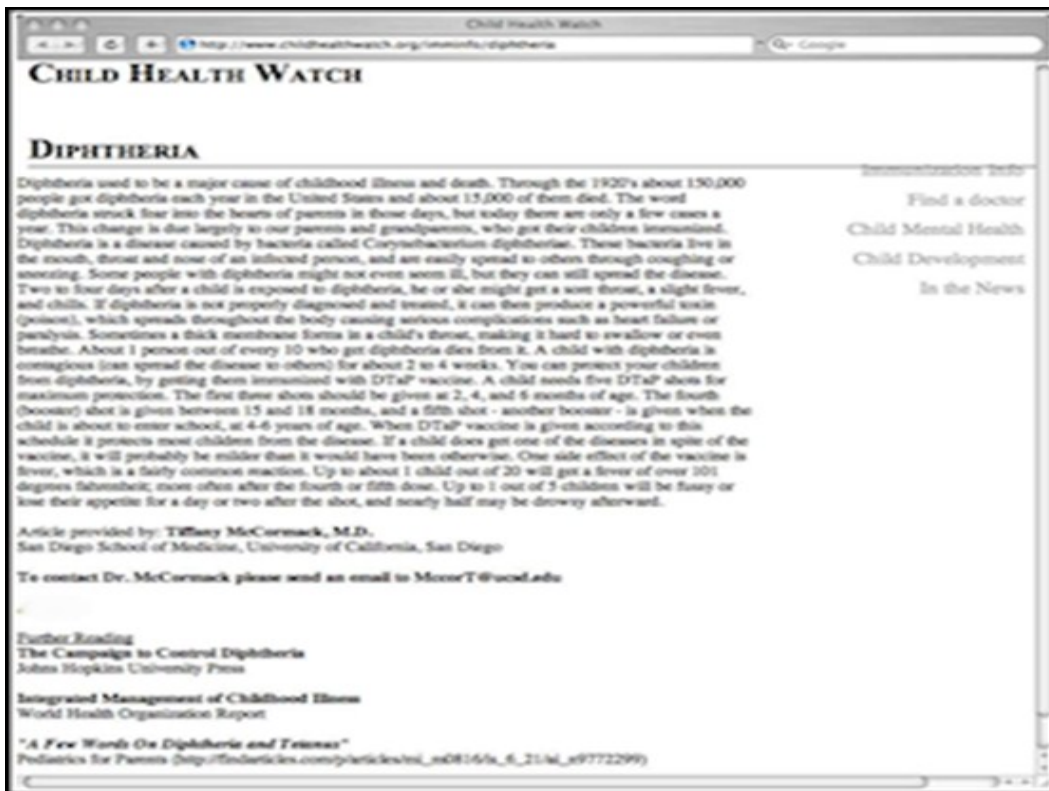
Child Health Watch

http://www.childhealthwatch.org/imminfo/diphtheria

Google

CHILD HEALTH WATCH

DIPHTHERIA

Immunization Info

Find a doctor

Child Mental Health

Child Development

In the News

Diphtheria used to be a major cause of childhood illness and death. Through the 1920's about 150,000 people got diphtheria each year in the United States and about 15,000 of them died. The word diphtheria struck fear into the hearts of parents in those days, but today there are only a few cases a year. This change is due largely to our parents and grandparents, who got their children immunized. Diphtheria is a disease caused by bacteria called Corynebacterium diphtheriae. These bacteria live in the mouth, throat and nose of an infected person, and are easily spread to others through coughing or sneezing. Some people with diphtheria might not even seem ill, but they can still spread the disease. Two to four days after a child is exposed to diphtheria, he or she might get a sore throat, a slight fever, and chills. If diphtheria is not properly diagnosed and treated, it can then produce a powerful toxin (poison), which spreads throughout the body causing serious complications such as heart failure or paralysis. Sometimes a thick membrane forms in a child's throat, making it hard to swallow or even breathe. About 1 person out of every 10 who get diphtheria dies from it. A child with diphtheria is contagious (can spread the disease to others) for about 2 to 4 weeks. You can protect your children from diphtheria, by getting them immunized with DTaP vaccine. A child needs five DTaP shots for maximum protection. The first three shots should be given at 2, 4, and 6 months of age. The fourth (booster) shot is given between 15 and 18 months, and a fifth shot - another booster - is given when the child is about to enter school, at 4-6 years of age. When DTaP vaccine is given according to this schedule it protects most children from the disease. If a child does get one of the diseases in spite of the vaccine, it will probably be milder than it would have been otherwise. One side effect of the vaccine is fever, which is a fairly common reaction. Up to about 1 child out of 20 will get a fever of over 101 degrees fahrenheit, more often after the fourth or fifth dose. Up to 1 out of 5 children will be fussy or lose their appetite for a day or two after the shot, and nearly half may be drowsy afterward.

Article provided by: Tiffany McCormack, M.D.
San Diego School of Medicine, University of California, San Diego

To contact Dr. McCormack please send an email to MccorT@ucsd.edu

Further Reading
The Campaign to Control Diphtheria
Johns Hopkins University Press

Integrated Management of Childhood Illness
World Health Organization Report

"A Few Words On Diphtheria and Tetanus"
Pediatrics for Parents (http://findarticles.com/p/articles/mi_m0816/is_6_21/ai_n9772299)